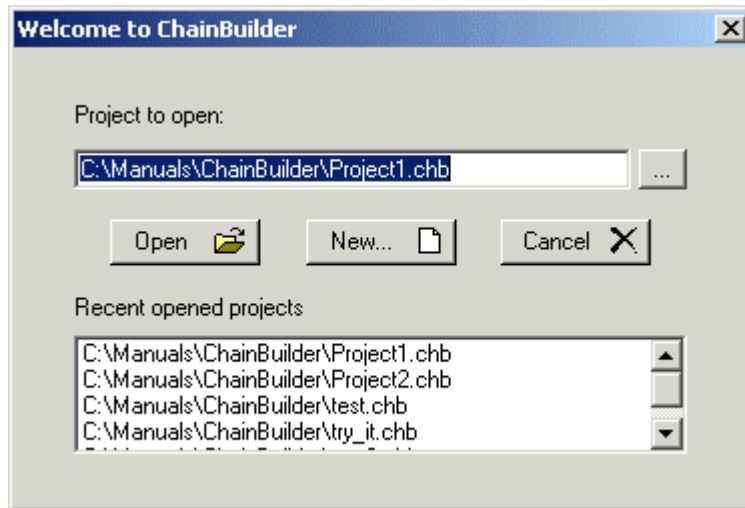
Welcome to ChainBuilder

Project to open:

C:\Manuals\ChainBuilder\Project1.chb

...

Open

New...

Cancel

Recent opened projects

C:\Manuals\ChainBuilder\Project1.chb
C:\Manuals\ChainBuilder\Project2.chb
C:\Manuals\ChainBuilder\test.chb
C:\Manuals\ChainBuilder\try_it.chb
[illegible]